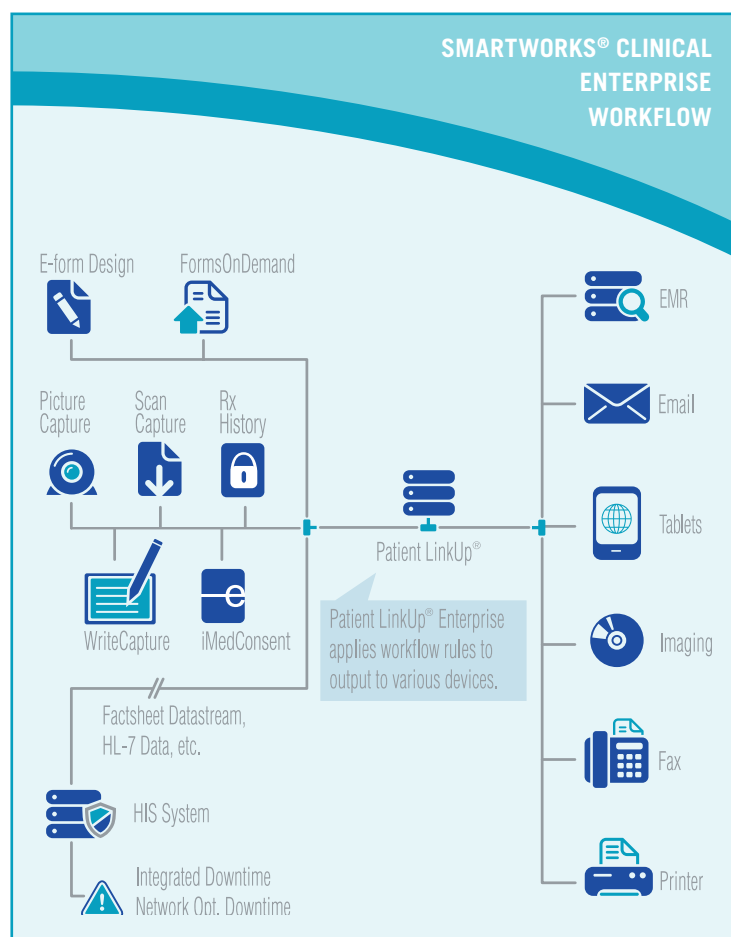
SMARTWORKS® CLINICAL ENTERPRISE WORKFLOW

E-form Design

FormsOnDemand

Picture Capture

Scan Capture

Rx History

WriteCapture

iMedConsent

Patient LinkUp®

Patient LinkUp® Enterprise applies workflow rules to output to various devices.

Factsheet Datastream, HL-7 Data, etc.

HIS System

Integrated Downtime
Network Opt. Downtime

EMR

Email

Tablets

Imaging

Fax

Printer